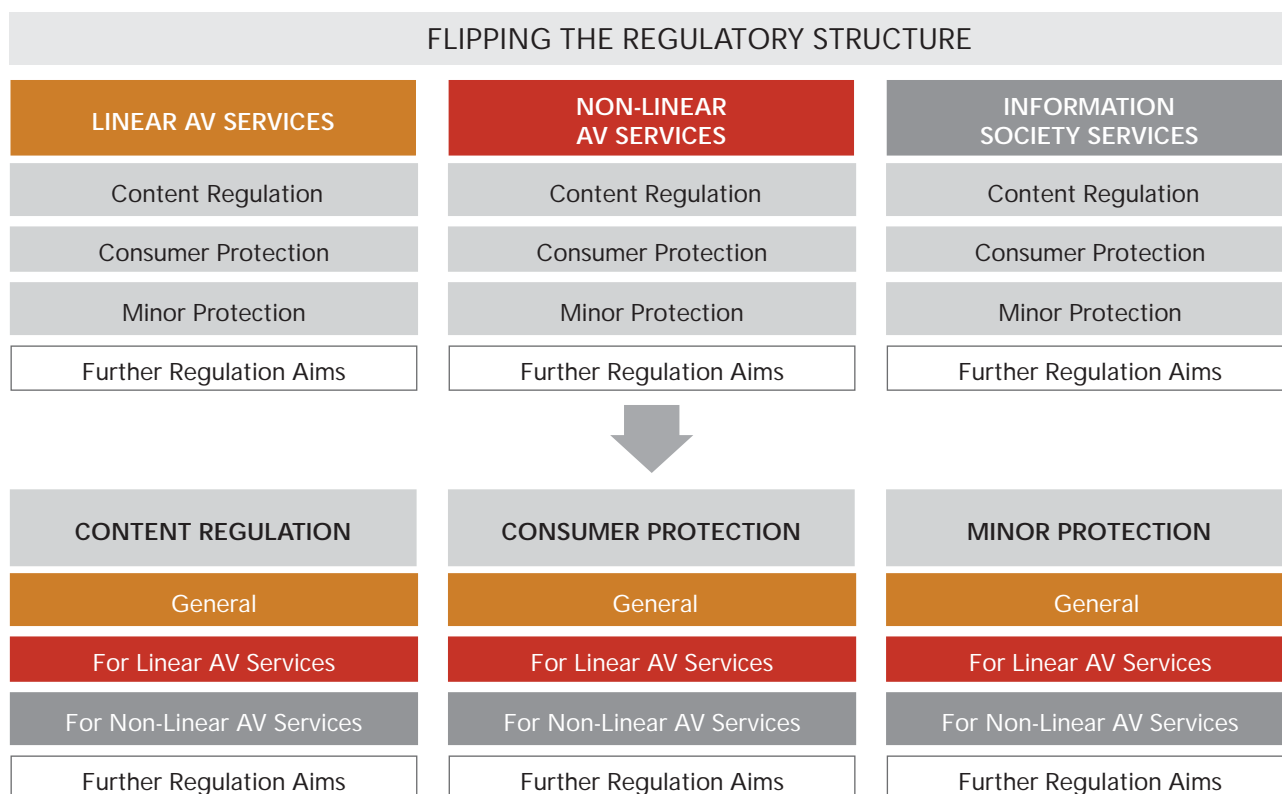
FLIPPING THE REGULATORY STRUCTURE

| LINEAR AV SERVICES | NON-LINEAR AV SERVICES | INFORMATION SOCIETY SERVICES |
|---|---|---|
| Content Regulation | Content Regulation | Content Regulation |
| Consumer Protection | Consumer Protection | Consumer Protection |
| Minor Protection | Minor Protection | Minor Protection |
| Further Regulation Aims | Further Regulation Aims | Further Regulation Aims |

| CONTENT REGULATION | CONSUMER PROTECTION | MINOR PROTECTION |
|---|---|---|
| General | General | General |
| For Linear AV Services | For Linear AV Services | For Linear AV Services |
| For Non-Linear AV Services | For Non-Linear AV Services | For Non-Linear AV Services |
| Further Regulation Aims | Further Regulation Aims | Further Regulation Aims |